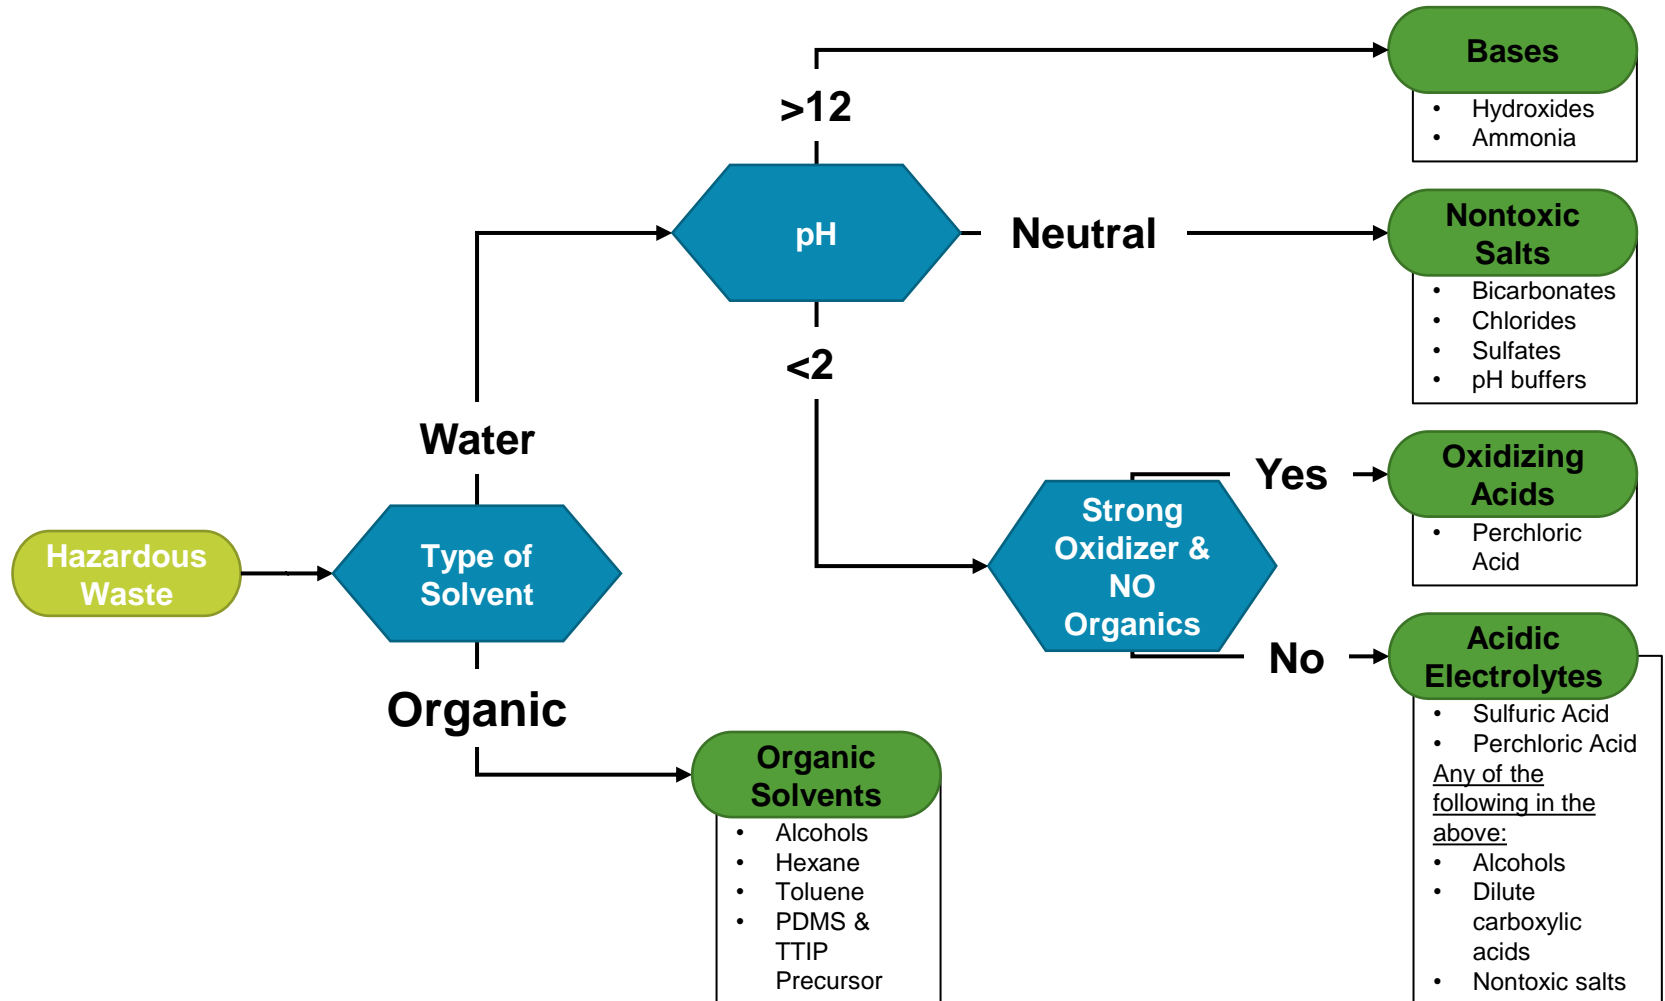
Hazardous Waste

Type of Solvent

Water

Organic

pH

>12

Neutral

<2

Bases
- Hydroxides
- Ammonia

Nontoxic Salts
- Bicarbonates
- Chlorides
- Sulfates
- pH buffers

Strong Oxidizer & NO Organics

Yes

No

Oxidizing Acids
- Perchloric Acid

Acidic Electrolytes
- Sulfuric Acid
- Perchloric Acid

Any of the following in the above:
- Alcohols
- Dilute carboxylic acids
- Nontoxic salts

Organic Solvents
- Alcohols
- Hexane
- Toluene
- PDMS & TTIP Precursor